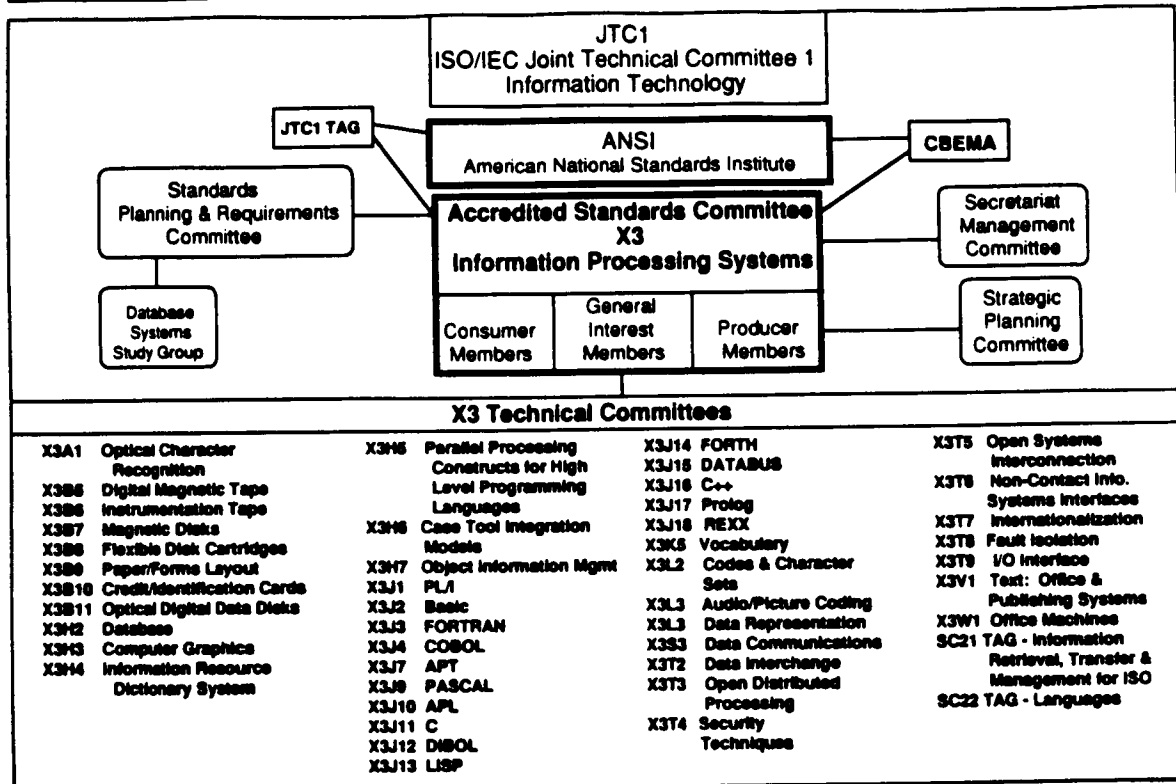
JTC1
ISO/IEC Joint Technical Committee 1
Information Technology

JTC1 TAG

ANSI
American National Standards Institute

CBEMA

Standards Planning & Requirements Committee

Accredited Standards Committee
X3
Information Processing Systems

Secretariat Management Committee

Database Systems Study Group

Consumer Members

General Interest Members

Producer Members

Strategic Planning Committee

X3 Technical Committees

X3A1 Optical Character Recognition
X3B5 Digital Magnetic Tape
X3B6 Instrumentation Tape
X3B7 Magnetic Disks
X3B8 Flexible Disk Cartridges
X3B9 Paper/Forms Layout
X3B10 Credit/Identification Cards
X3B11 Optical Digital Data Disks
X3H2 Database
X3H3 Computer Graphics
X3H4 Information Resource Dictionary System

X3H5 Parallel Processing Contructs for High Level Programming Languages
X3H6 Case Tool Integration Models
X3H7 Object Information Mgmt
X3J1 PL/I
X3J2 Basic
X3J3 FORTRAN
X3J4 COBOL
X3J7 APT
X3J9 PASCAL
X3J10 APL
X3J11 C
X3J12 DIBOL
X3J13 LISP

X3J14 FORTH
X3J15 DATABUS
X3J16 C++
X3J17 Prolog
X3J18 REXX
X3K5 Vocabulary
X3L2 Codes & Character Sets
X3L3 Audio/Picture Coding
X3L3 Data Representation
X3S3 Data Communications
X3T2 Data Interchange
X3T3 Open Distributed Processing
X3T4 Security Techniques

X3T5 Open Systems Interconnection
X3T6 Non-Contact Info. Systems Interfaces
X3T7 Internationalization
X3T8 Fault Isolation
X3T9 I/O Interface
X3V1 Text: Office & Publishing Systems
X3W1 Office Machines
SC21 TAG - Information Retrieval, Transfer & Management for ISO
SC22 TAG - Languages